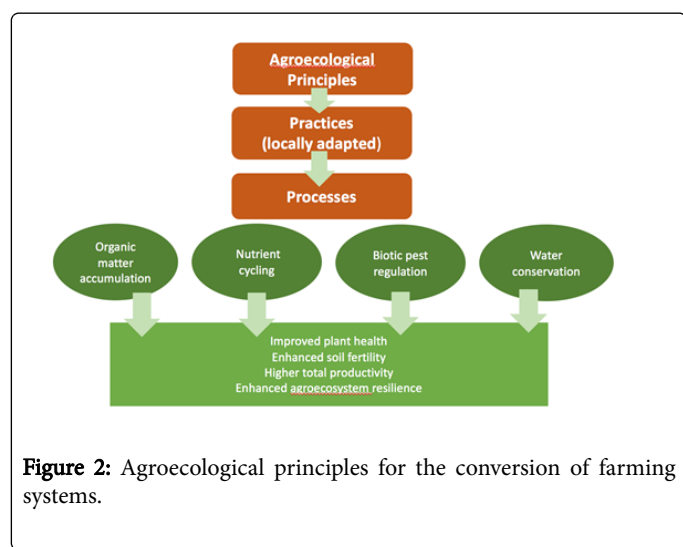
Agroecological Principles

Practices (locally adapted)

Processes

Organic matter accumulation

Nutrient cycling

Biotic pest regulation

Water conservation

Improved plant health
Enhanced soil fertility
Higher total productivity
Enhanced agroecosystem resilience

Figure 2: Agroecological principles for the conversion of farming systems.